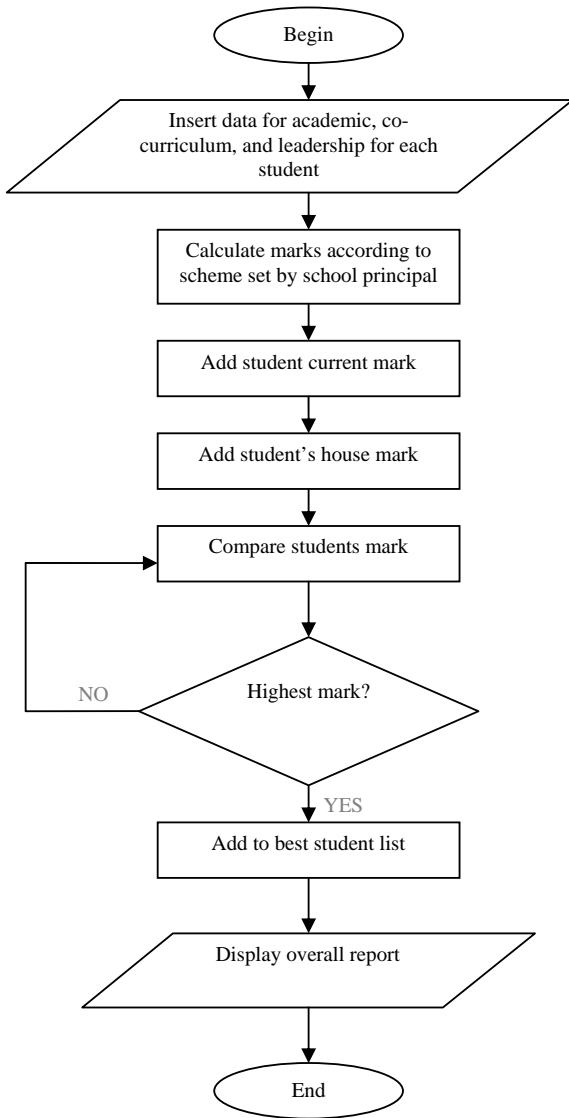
Begin

Insert data for academic, co-curriculum, and leadership for each student

Calculate marks according to scheme set by school principal

Add student current mark

Add student's house mark

Compare students mark

NO

Highest mark?

YES

Add to best student list

Display overall report

End